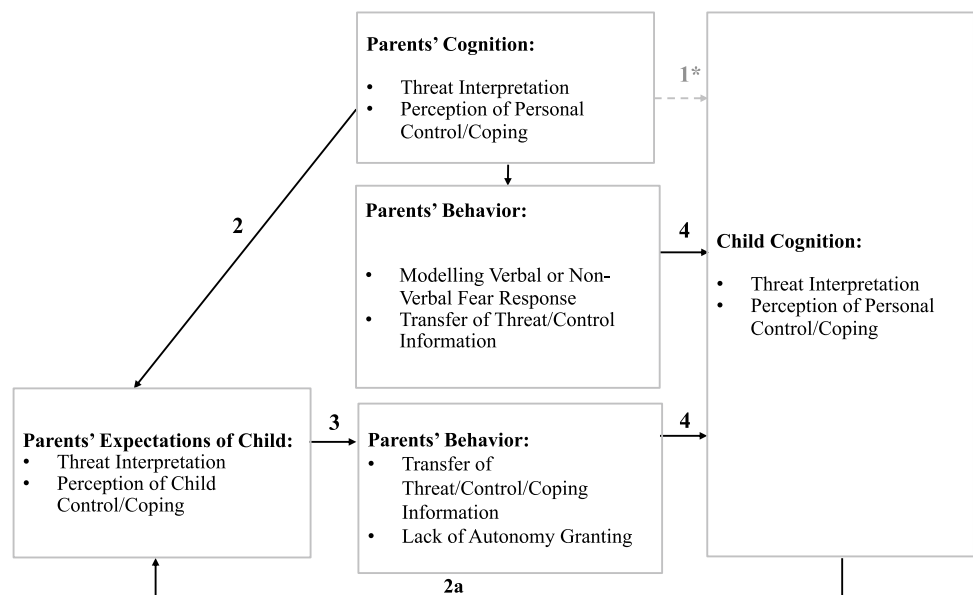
Parents' Cognition:

- Threat Interpretation
- Perception of Personal Control/Coping

1*

Parents' Behavior:

- Modelling Verbal or Non-Verbal Fear Response
- Transfer of Threat/Control Information

2

4

Child Cognition:

- Threat Interpretation
- Perception of Personal Control/Coping

Parents' Expectations of Child:
- Threat Interpretation
- Perception of Child Control/Coping

3

Parents' Behavior:
- Transfer of Threat/Control/Coping Information
- Lack of Autonomy Granting

4

2a